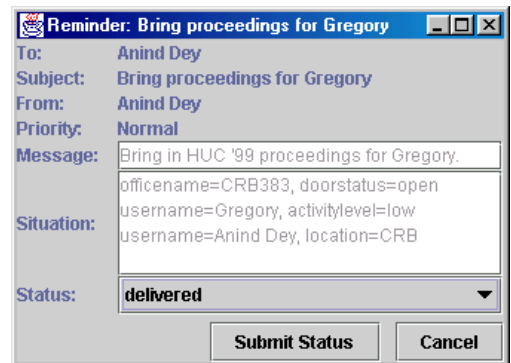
Reminder: Bring proceedings for Gregory

To: Anind Dey
Subject: Bring proceedings for Gregory
From: Anind Dey
Priority: Normal
Message: Bring in HUC '99 proceedings for Gregory.
Situation: officename=CRB383, doorstatus=open
username=Gregory, activitylevel=low
username=Anind Dey, location=CRB
Status: delivered

Submit Status
Cancel